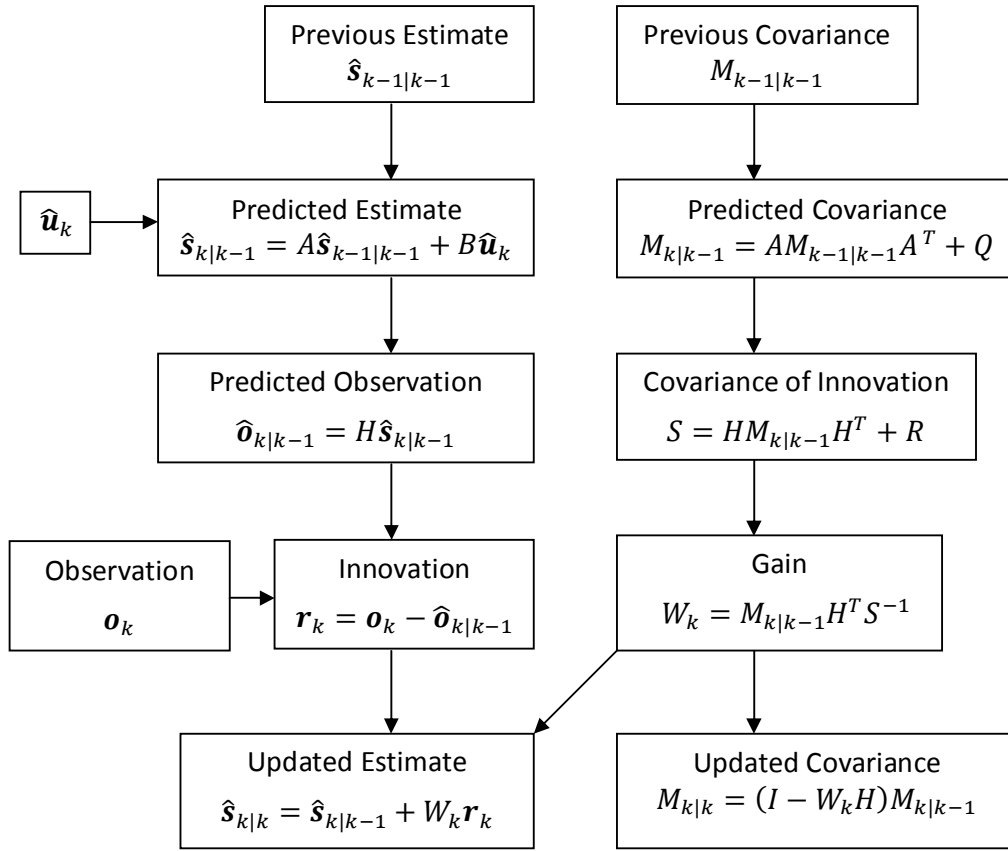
Previous Estimate
$\hat{\boldsymbol{s}}_{k-1|k-1}$

Previous Covariance
$M_{k-1|k-1}$

$\hat{\boldsymbol{u}}_k$

Predicted Estimate
$\hat{\boldsymbol{s}}_{k|k-1} = A\hat{\boldsymbol{s}}_{k-1|k-1} + B\hat{\boldsymbol{u}}_k$

Predicted Covariance
$M_{k|k-1} = AM_{k-1|k-1}A^T + Q$

Predicted Observation
$\hat{\boldsymbol{o}}_{k|k-1} = H\hat{\boldsymbol{s}}_{k|k-1}$

Covariance of Innovation
$S = HM_{k|k-1}H^T + R$

Observation
$\boldsymbol{o}_k$

Innovation
$\boldsymbol{r}_k = \boldsymbol{o}_k - \hat{\boldsymbol{o}}_{k|k-1}$

Gain
$W_k = M_{k|k-1}H^T S^{-1}$

Updated Estimate
$\hat{\boldsymbol{s}}_{k|k} = \hat{\boldsymbol{s}}_{k|k-1} + W_k\boldsymbol{r}_k$

Updated Covariance
$M_{k|k} = (I - W_kH)M_{k|k-1}$